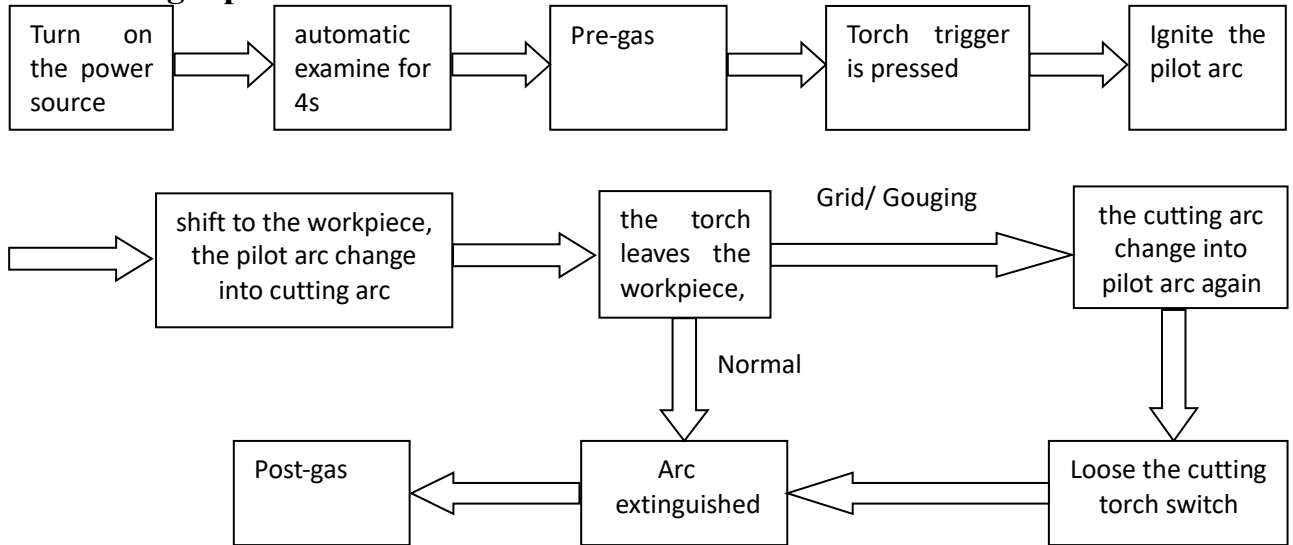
Turn on the power source

automatic examine for 4s

Pre-gas

Torch trigger is pressed

Ignite the pilot arc

shift to the workpiece, the pilot arc change into cutting arc

the torch leaves the workpiece,

Grid/ Gouging

the cutting arc change into pilot arc again

Normal

Post-gas

Arc extinguished

Loose the cutting torch switch